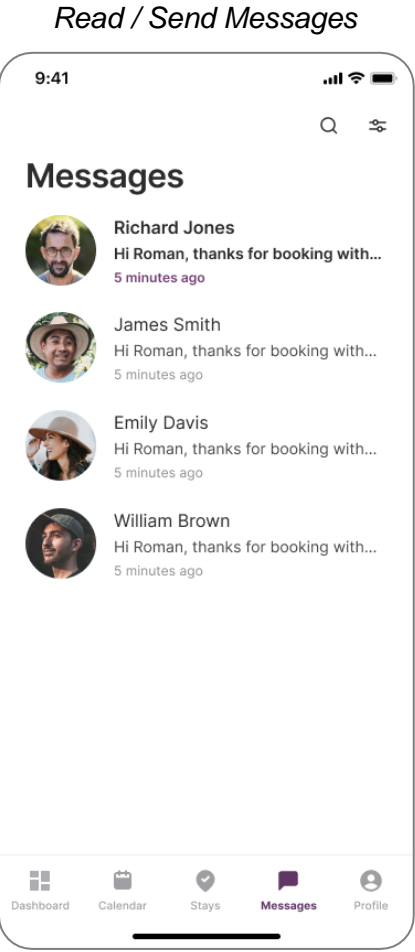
Read / Send Messages

9:41

Messages

Richard Jones
Hi Roman, thanks for booking with...
5 minutes ago

James Smith
Hi Roman, thanks for booking with...
5 minutes ago

Emily Davis
Hi Roman, thanks for booking with...
5 minutes ago

William Brown
Hi Roman, thanks for booking with...
5 minutes ago

Dashboard Calendar Stays Messages Profile